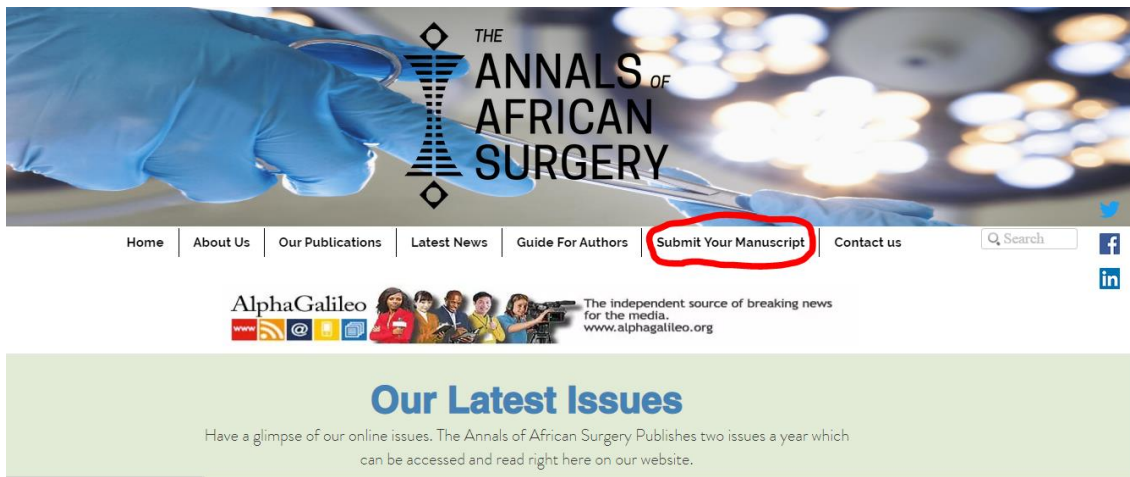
THE ANNALS OF AFRICAN SURGERY

Home | About Us | Our Publications | Latest News | Guide For Authors | Submit Your Manuscript | Contact us

Search

AlphaGalileo

www

The independent source of breaking news for the media.
www.alphagalileo.org

Our Latest Issues

Have a glimpse of our online issues. The Annals of African Surgery Publishes two issues a year which can be accessed and read right here on our website.